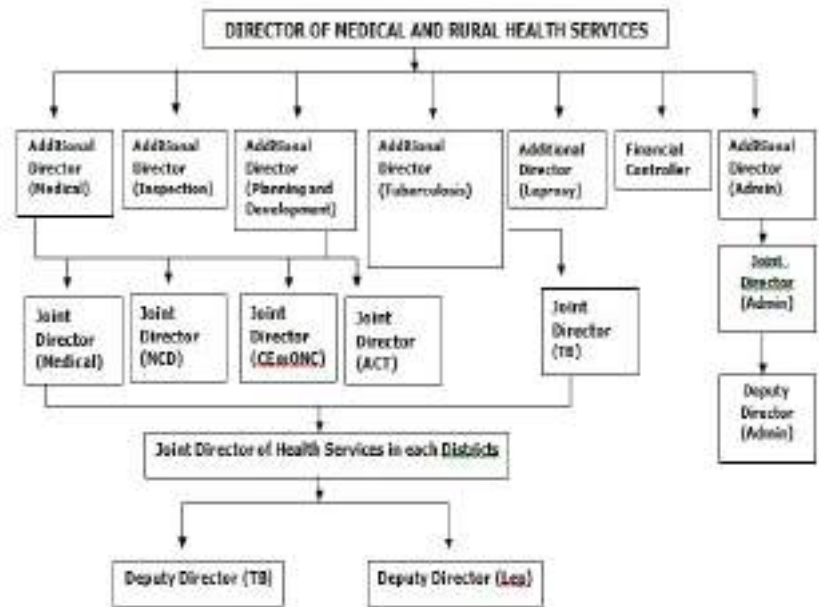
DIRECTOR OF MEDICAL AND RURAL HEALTH SERVICES

Additional Director (Medical)

Additional Director (Inspection)

Additional Director (Planning and Development)

Additional Director (Tuberculosis)

Additional Director (Leprosy)

Financial Controller

Additional Director (Admin)

Joint Director (Medical)

Joint Director (NCD)

Joint Director (CEmONC)

Joint Director (ACT)

Joint Director (TB)

Joint Director (Admin)

Deputy Director (Admin)

Joint Director of Health Services in each Districts

Deputy Director (TB)

Deputy Director (Lep)